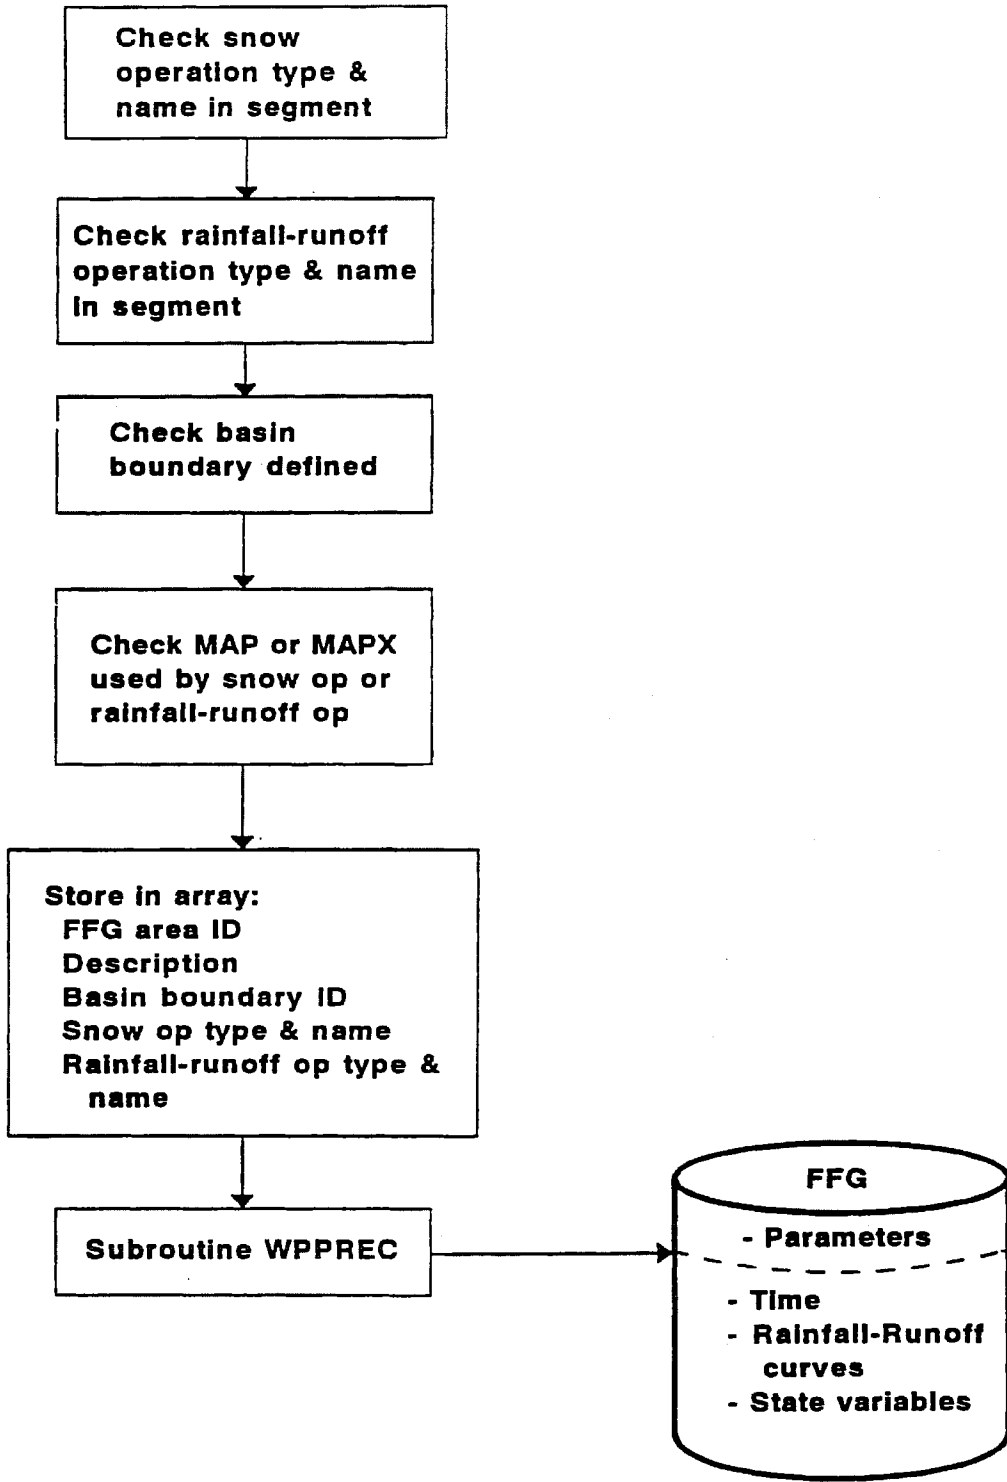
Check snow operation type & name in segment

Check rainfall-runoff operation type & name in segment

Check basin boundary defined

Check MAP or MAPX used by snow op or rainfall-runoff op

Store in array:
FFG area ID
Description
Basin boundary ID
Snow op type & name
Rainfall-runoff op type & name

Subroutine WPPREC

FFG
- Parameters
- Time
- Rainfall-Runoff curves
- State variables